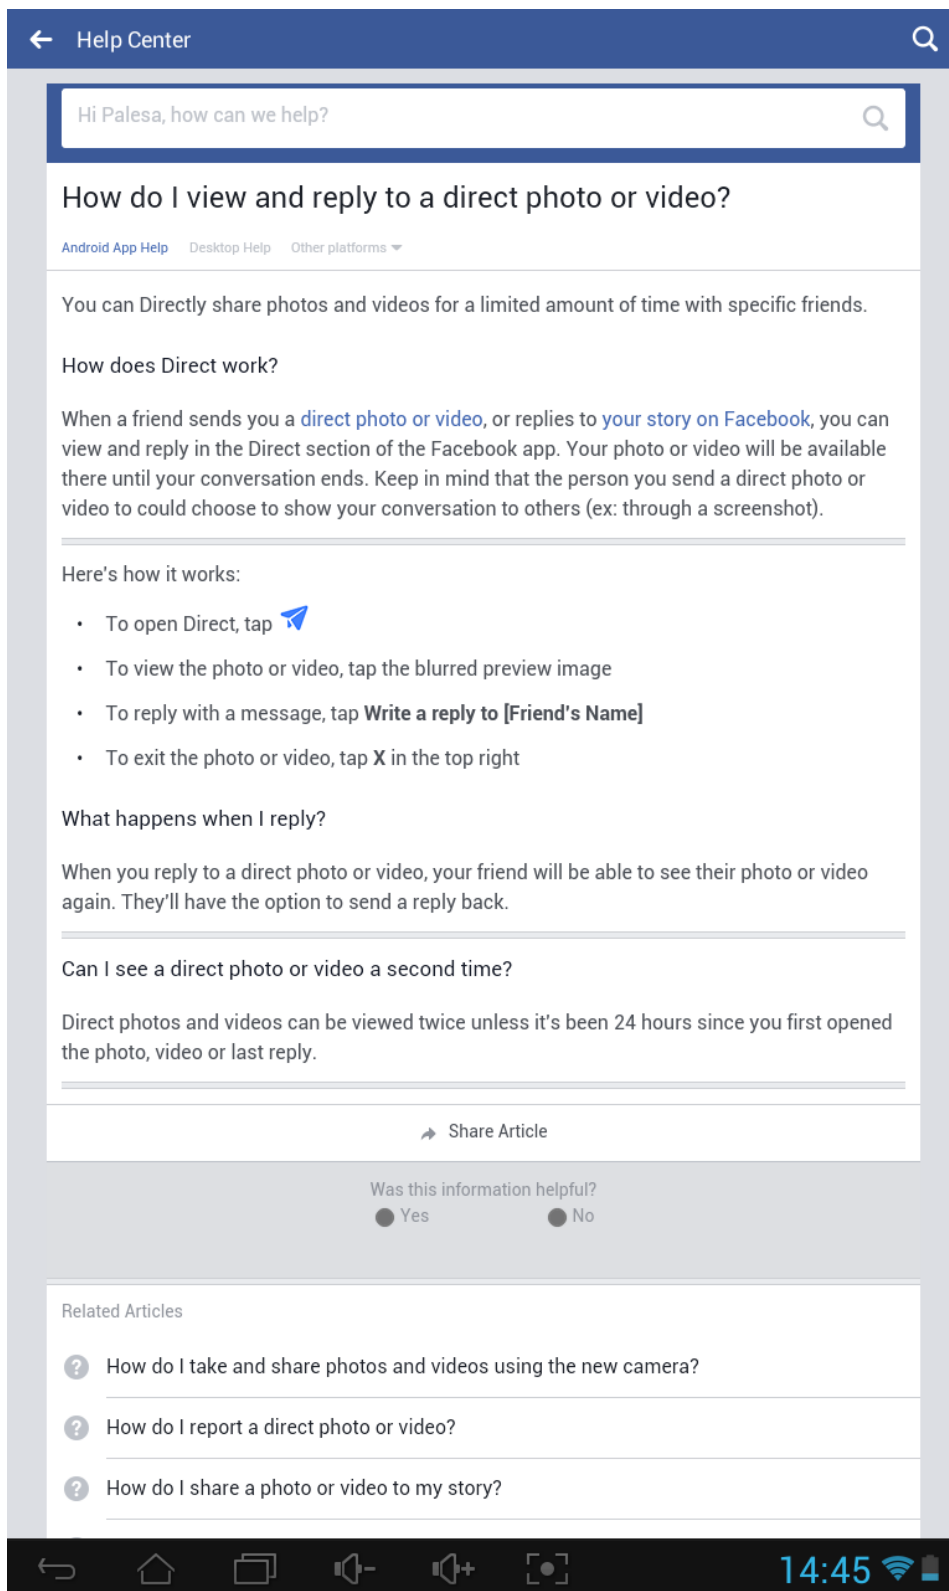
Help Center

Hi Palesa, how can we help?

How do I view and reply to a direct photo or video?

Android App Help Desktop Help Other platforms

You can Directly share photos and videos for a limited amount of time with specific friends.

How does Direct work?

When a friend sends you a direct photo or video, or replies to your story on Facebook, you can view and reply in the Direct section of the Facebook app. Your photo or video will be available there until your conversation ends. Keep in mind that the person you send a direct photo or video to could choose to show your conversation to others (ex: through a screenshot).

Here's how it works:

- To open Direct, tap
- To view the photo or video, tap the blurred preview image
- To reply with a message, tap **Write a reply to [Friend's Name]**
- To exit the photo or video, tap **X** in the top right

What happens when I reply?

When you reply to a direct photo or video, your friend will be able to see their photo or video again. They'll have the option to send a reply back.

Can I see a direct photo or video a second time?

Direct photos and videos can be viewed twice unless it's been 24 hours since you first opened the photo, video or last reply.

Share Article

Was this information helpful?
Yes No

Related Articles

How do I take and share photos and videos using the new camera?

How do I report a direct photo or video?

How do I share a photo or video to my story?

14:45